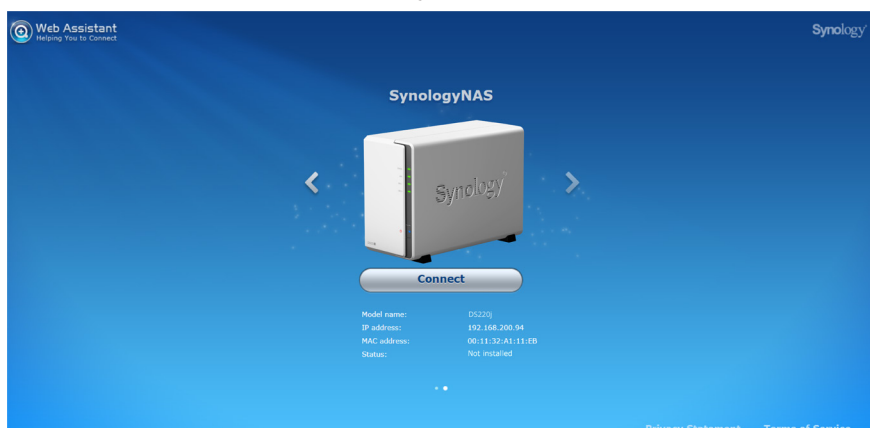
Web Assistant
Helping You to Connect

Synology

SynologyNAS

Synology

Connect

| Model name: | DS220j |
|---|---|
| IP address: | 192.168.200.94 |
| MAC address: | 00:11:32:A1:11:EB |
| Status: | Not installed |

Privacy Statement Terms of Service